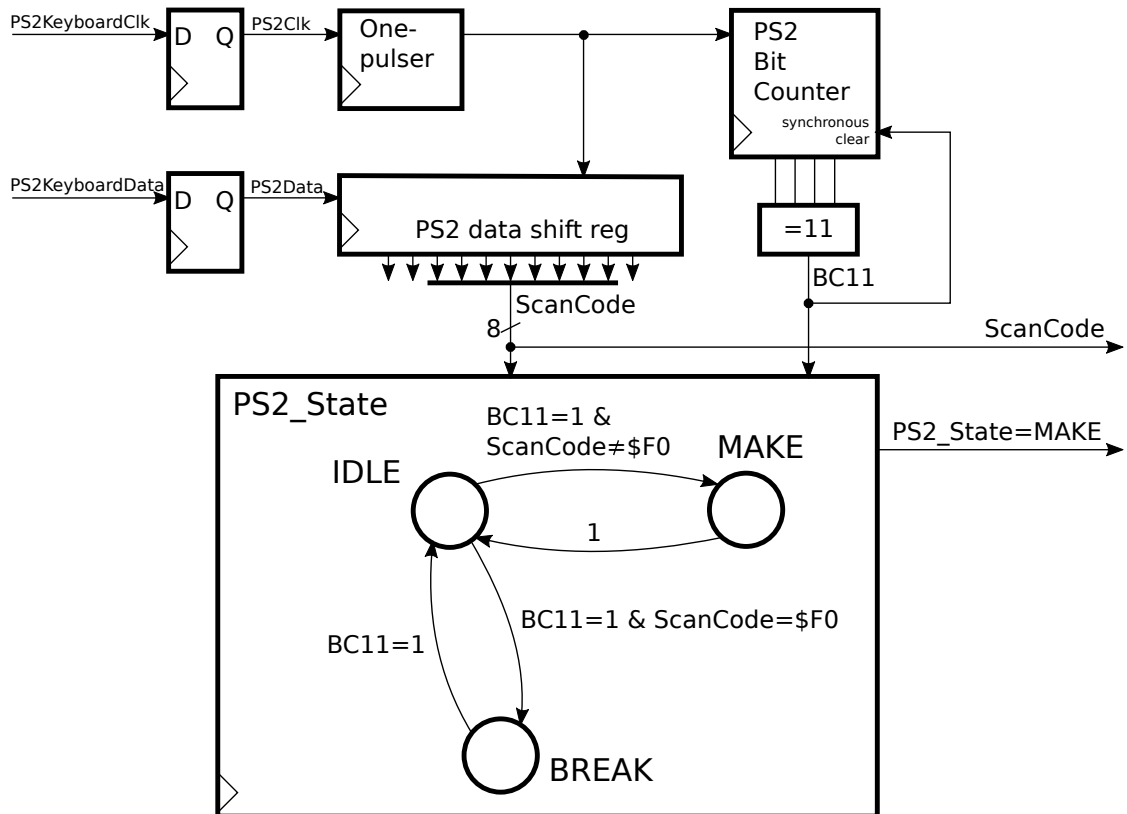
PS2KeyboardClk
D Q
PS2Clk
One-pulser
PS2 Bit Counter
synchronous clear
PS2KeyboardData
D Q
PS2Data
PS2 data shift reg
=11
BC11
ScanCode
8
ScanCode
PS2_State
BC11=1 & ScanCode≠$F0
IDLE
MAKE
PS2_State=MAKE
1
BC11=1 & ScanCode=$F0
BC11=1
BREAK